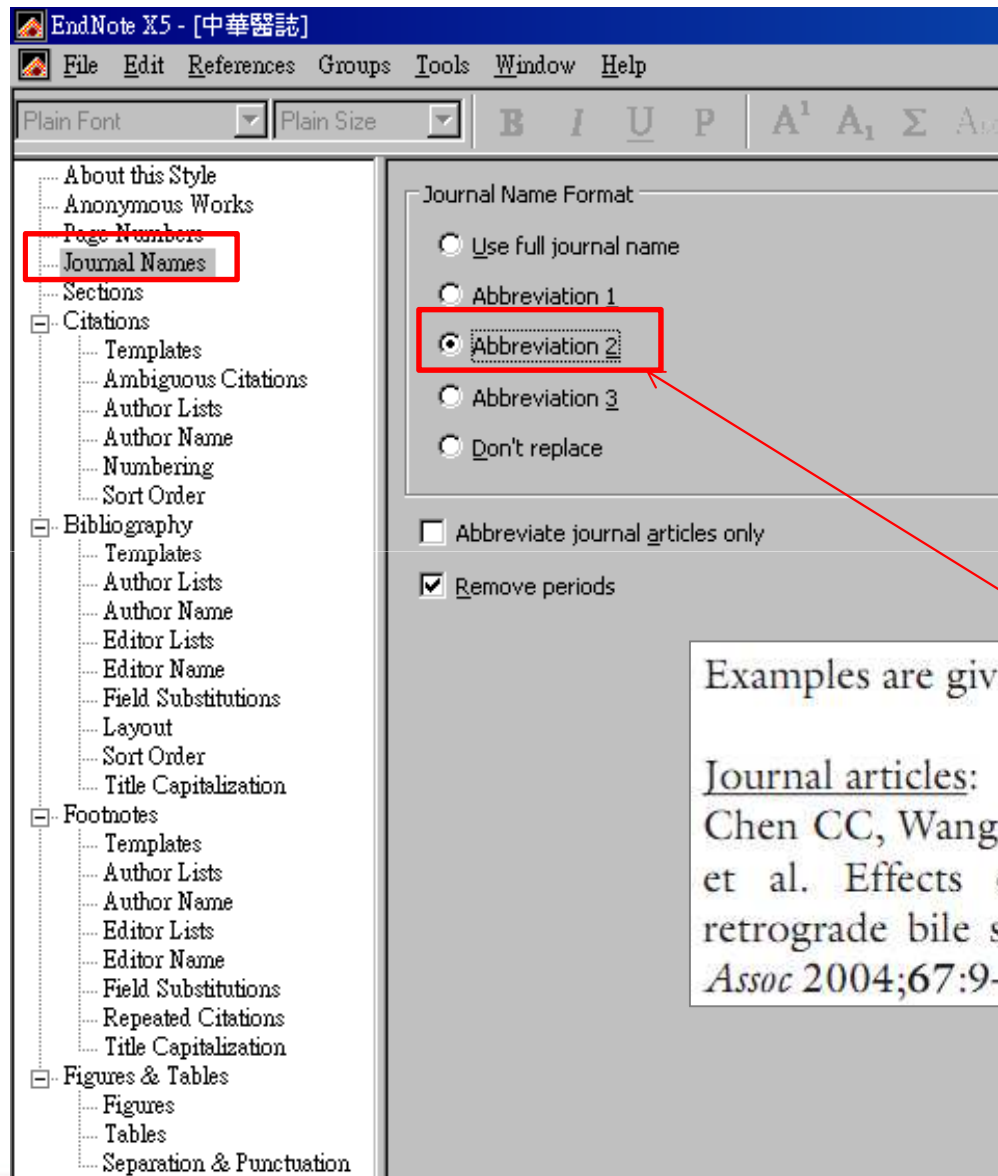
EndNote X5 - [中華醫誌]

File Edit References Groups Tools Window Help

Plain Font Plain Size B I U P $A^1$ $A_1$ Σ A

About this Style
Anonymous Works
Page Numbers
Journal Names
Sections
Citations
Templates
Ambiguous Citations
Author Lists
Author Name
Numbering
Sort Order
Bibliography
Templates
Author Lists
Author Name
Editor Lists
Editor Name
Field Substitutions
Layout
Sort Order
Title Capitalization
Footnotes
Templates
Author Lists
Author Name
Editor Lists
Editor Name
Field Substitutions
Repeated Citations
Title Capitalization
Figures & Tables
Figures
Tables
Separation & Punctuation

Journal Name Format

Use full journal name

Abbreviation 1

Abbreviation 2

Abbreviation 3

Don't replace

Abbreviate journal articles only

Remove periods

Examples are giv

Journal articles:
Chen CC, Wang
et al. Effects
retrograde bile s
Assoc 2004;67:9-